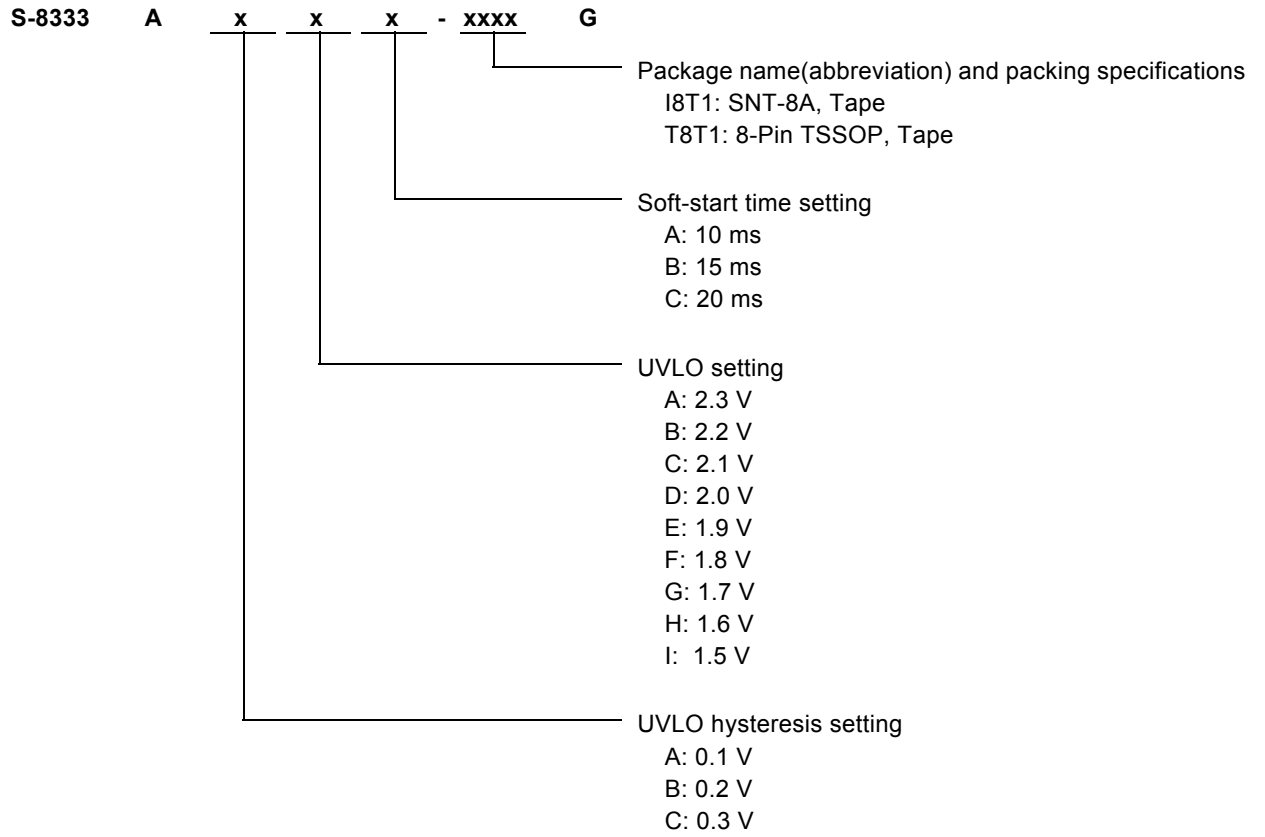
S-8333 A x x x - xxxx G

Package name(abbreviation) and packing specifications
I8T1: SNT-8A, Tape
T8T1: 8-Pin TSSOP, Tape

Soft-start time setting
A: 10 ms
B: 15 ms
C: 20 ms

UVLO setting
A: 2.3 V
B: 2.2 V
C: 2.1 V
D: 2.0 V
E: 1.9 V
F: 1.8 V
G: 1.7 V
H: 1.6 V
I: 1.5 V

UVLO hysteresis setting
A: 0.1 V
B: 0.2 V
C: 0.3 V